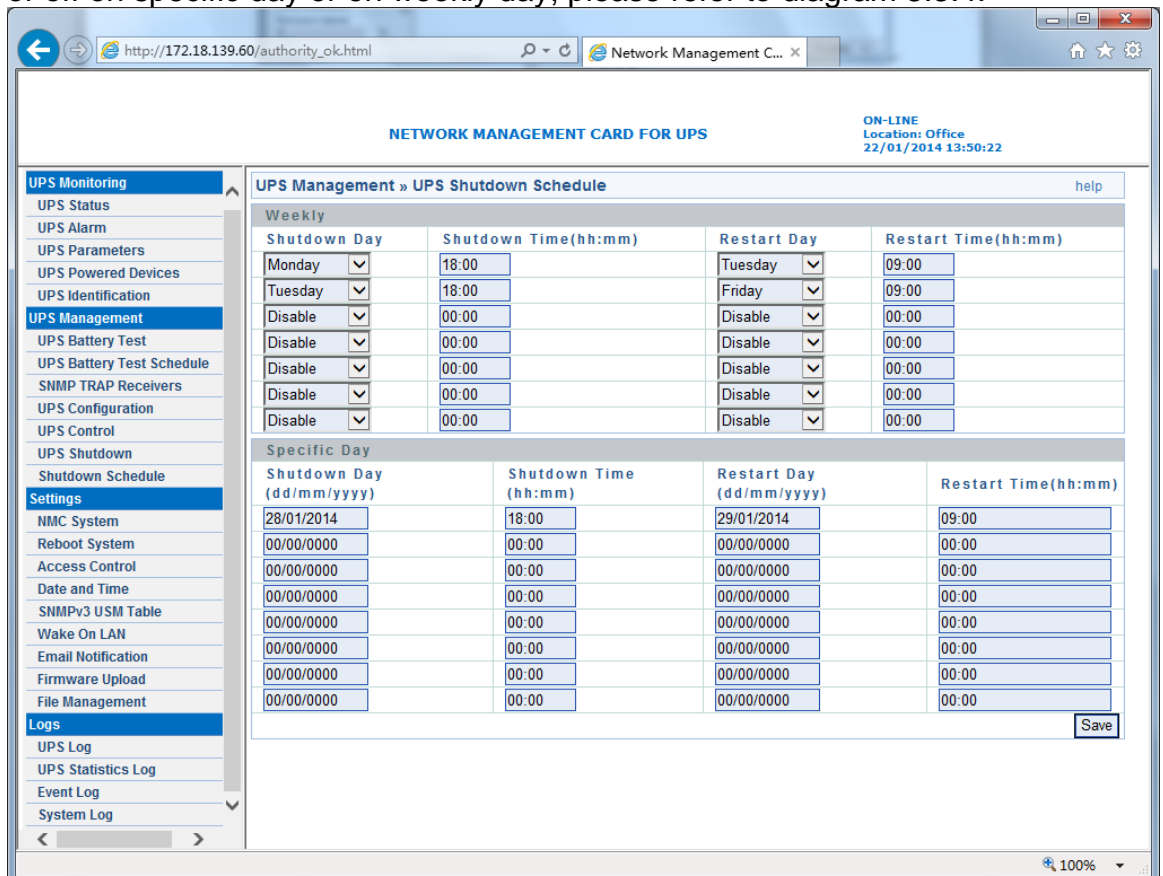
http://172.18.139.60/authority_ok.html

Network Management C...

NETWORK MANAGEMENT CARD FOR UPS

ON-LINE
Location: Office
22/01/2014 13:50:22

UPS Monitoring
UPS Status
UPS Alarm
UPS Parameters
UPS Powered Devices
UPS Identification
UPS Management
UPS Battery Test
UPS Battery Test Schedule
SNMP TRAP Receivers
UPS Configuration
UPS Control
UPS Shutdown
Shutdown Schedule
Settings
NMC System
Reboot System
Access Control
Date and Time
SNMPv3 USM Table
Wake On LAN
Email Notification
Firmware Upload
File Management
Logs
UPS Log
UPS Statistics Log
Event Log
System Log

UPS Management » UPS Shutdown Schedule

help

Weekly

| Shutdown Day | Shutdown Time(hh:mm) | Restart Day | Restart Time(hh:mm) |
|---|---|---|---|
| Monday | 18:00 | Tuesday | 09:00 |
| Tuesday | 18:00 | Friday | 09:00 |
| Disable | 00:00 | Disable | 00:00 |
| Disable | 00:00 | Disable | 00:00 |
| Disable | 00:00 | Disable | 00:00 |
| Disable | 00:00 | Disable | 00:00 |
| Disable | 00:00 | Disable | 00:00 |

Specific Day

| Shutdown Day (dd/mm/yyyy) | Shutdown Time (hh:mm) | Restart Day (dd/mm/yyyy) | Restart Time(hh:mm) |
|---|---|---|---|
| 28/01/2014 | 18:00 | 29/01/2014 | 09:00 |
| 00/00/0000 | 00:00 | 00/00/0000 | 00:00 |
| 00/00/0000 | 00:00 | 00/00/0000 | 00:00 |
| 00/00/0000 | 00:00 | 00/00/0000 | 00:00 |
| 00/00/0000 | 00:00 | 00/00/0000 | 00:00 |
| 00/00/0000 | 00:00 | 00/00/0000 | 00:00 |
| 00/00/0000 | 00:00 | 00/00/0000 | 00:00 |
| 00/00/0000 | 00:00 | 00/00/0000 | 00:00 |

Save

100%